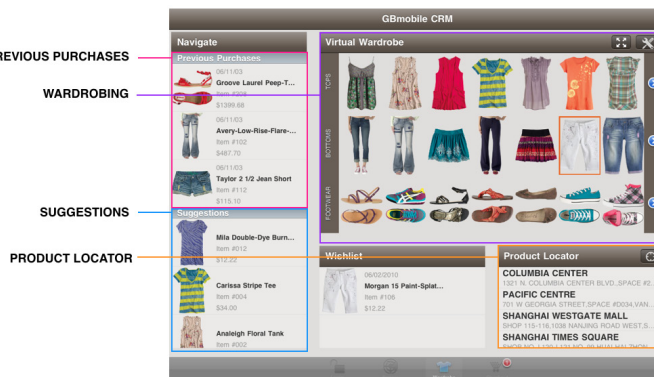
REVIOUS PURCHASES

WARDROBING

SUGGESTIONS

PRODUCT LOCATOR

GBmobile CRM

Navigate

Previous Purchases

06/11/03
Groove Laurel Peep-T...
Item #209
$1399.68

06/11/03
Avery-Low-Rise-Flare-...
Item #102
$487.70

06/11/03
Taylor 2 1/2 Jean Short
Item #112
$115.10

Suggestions

Mila Double-Dye Burn...
Item #012
$12.22

Carissa Stripe Tee
Item #004
$34.00

Analeigh Floral Tank
Item #002

Virtual Wardrobe

TOPS

BOTTOMS

FOOTWEAR

Wishlist

06/02/2010
Morgan 15 Paint-Splat...
Item #106
$12.22

Product Locator

COLUMBIA CENTER
1321 N. COLUMBIA CENTER BLVD.,SPACE #2...

PACIFIC CENTRE
701 W GEORGIA STREET,SPACE #D034,VAN...

SHANGHAI WESTGATE MALL
SHOP 115-116,1038 NANJING ROAD WEST,S...

SHANGHAI TIMES SQUARE
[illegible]